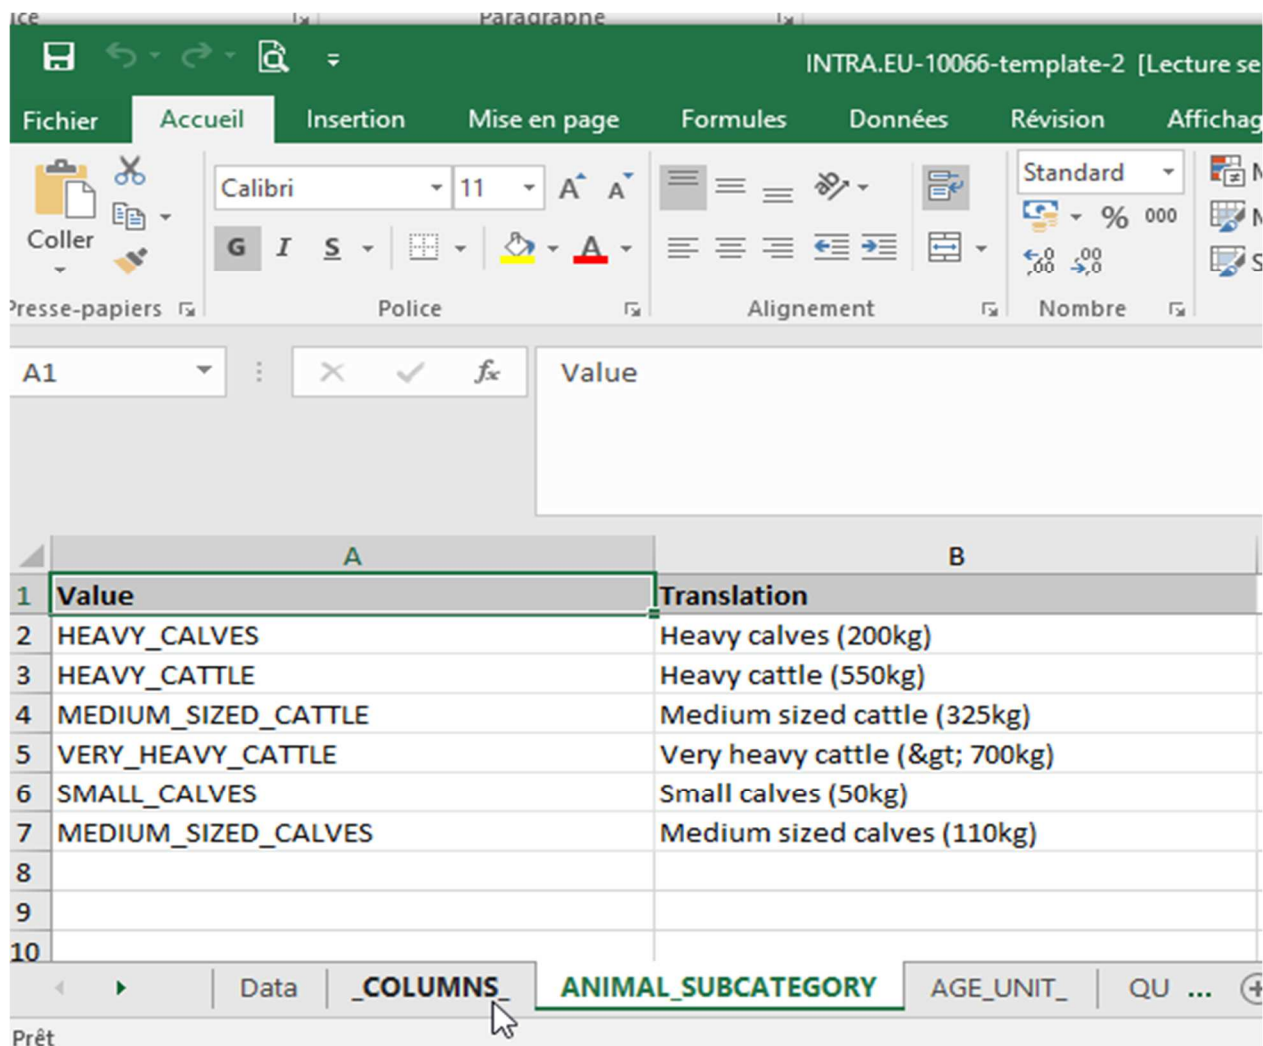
ice Paragraphe

INTRA.EU-10066-template-2 [Lecture se

Fichier Accueil Insertion Mise en page Formules Données Révision Affichag

Coller
Presse-papiers

Calibri 11
G I S
Police

Alignement

Standard
% 000
Nombre

A1 Value

| | A | B |
|---|---|---|
| 1 | Value | Translation |
| 2 | HEAVY_CALVES | Heavy calves (200kg) |
| 3 | HEAVY_CATTLE | Heavy cattle (550kg) |
| 4 | MEDIUM_SIZED_CATTLE | Medium sized cattle (325kg) |
| 5 | VERY_HEAVY_CATTLE | Very heavy cattle (&gt; 700kg) |
| 6 | SMALL_CALVES | Small calves (50kg) |
| 7 | MEDIUM_SIZED_CALVES | Medium sized calves (110kg) |
| 8 | | |
| 9 | | |
| 10 | | |

Data _COLUMNS_ ANIMAL_SUBCATEGORY AGE_UNIT_ QU ...

Prêt